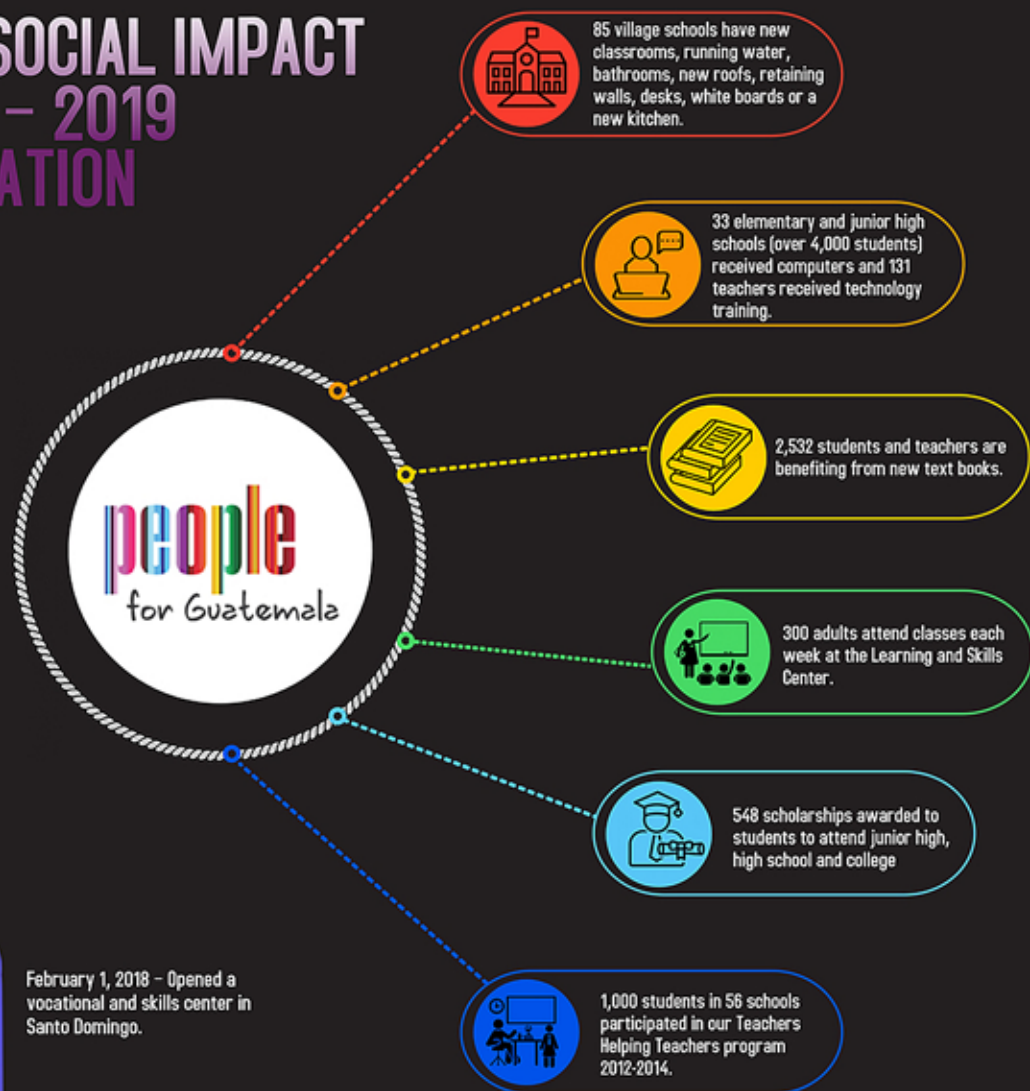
SOCIAL IMPACT
– 2019
ATION

85 village schools have new classrooms, running water, bathrooms, new roofs, retaining walls, desks, white boards or a new kitchen.

33 elementary and junior high schools (over 4,000 students) received computers and 131 teachers received technology training.

2,532 students and teachers are benefiting from new text books.

people
for Guatemala

300 adults attend classes each week at the Learning and Skills Center.

548 scholarships awarded to students to attend junior high, high school and college

February 1, 2018 – Opened a vocational and skills center in Santo Domingo.

1,000 students in 56 schools participated in our Teachers Helping Teachers program 2012-2014.